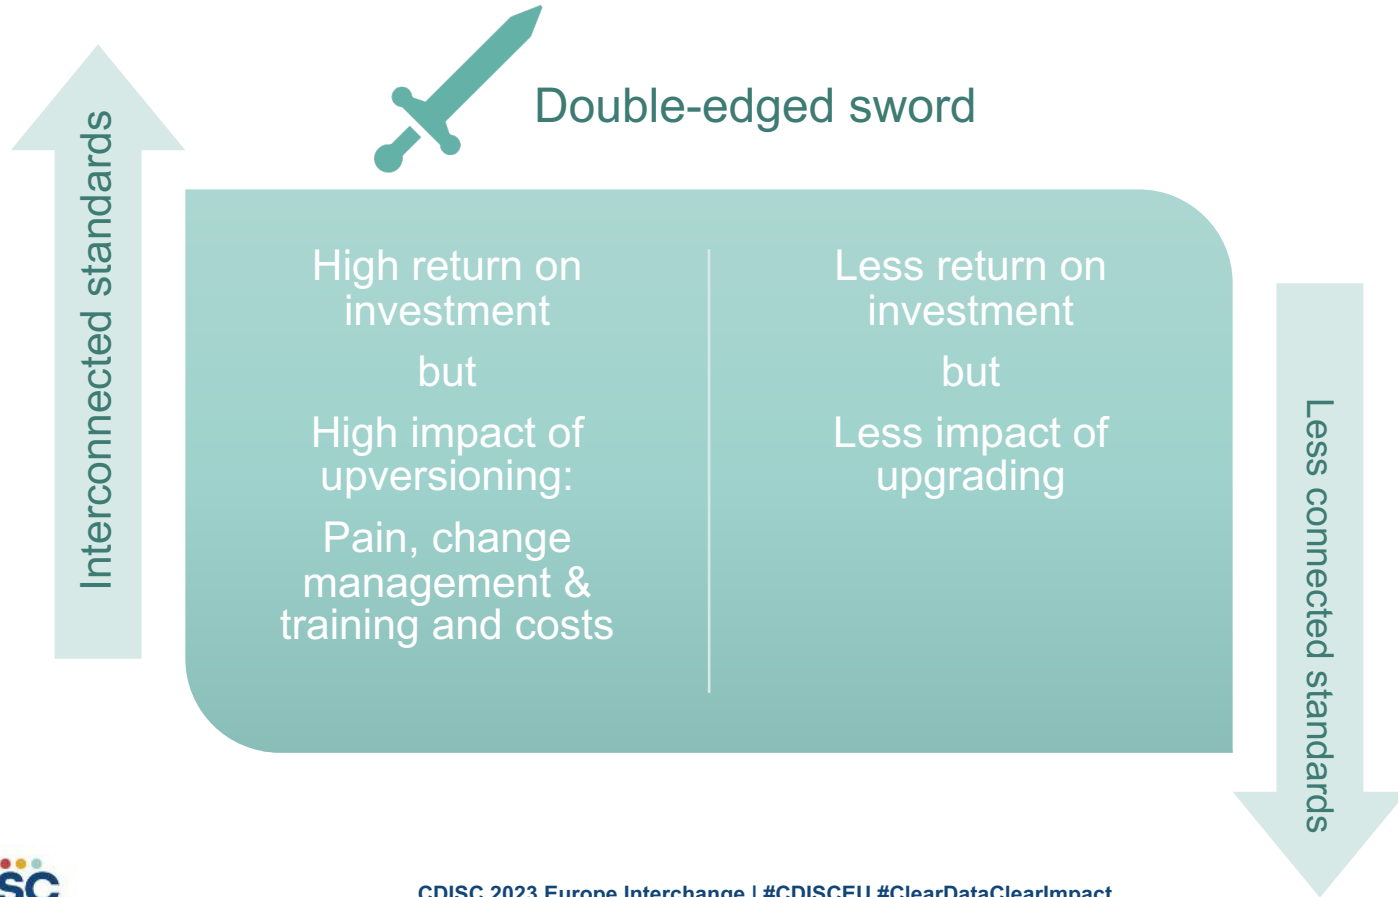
Double-edged sword

Interconnected standards

High return on investment

but

High impact of upversioning:

Pain, change management & training and costs

Less return on investment

but

Less impact of upgrading

Less connected standards

SC

CDISC 2023 Europe Interchange | #CDISCEU #ClearDataClearImpact